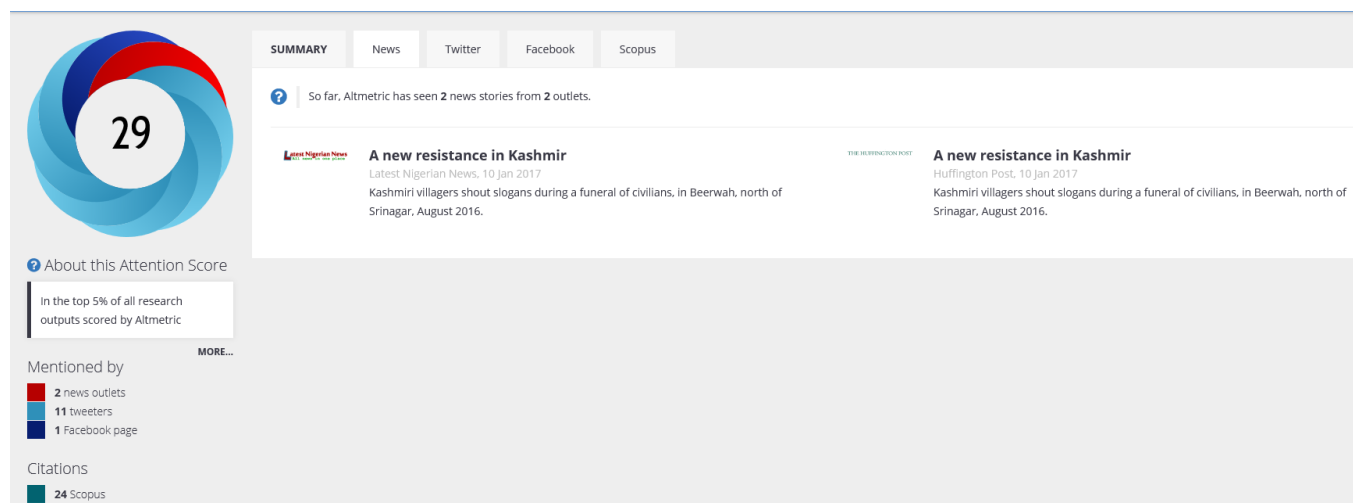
29

About this Attention Score

In the top 5% of all research outputs scored by Altmetric

MORE...

Mentioned by

2 news outlets
11 tweeters
1 Facebook page

Citations

24 Scopus

SUMMARY | News | Twitter | Facebook | Scopus

So far, Altmetric has seen 2 news stories from 2 outlets.

Latest Nigerian News

A new resistance in Kashmir
Latest Nigerian News, 10 Jan 2017
Kashmiri villagers shout slogans during a funeral of civilians, in Beerwah, north of Srinagar, August 2016.

THE HUFFINGTON POST

A new resistance in Kashmir
Huffington Post, 10 Jan 2017
Kashmiri villagers shout slogans during a funeral of civilians, in Beerwah, north of Srinagar, August 2016.